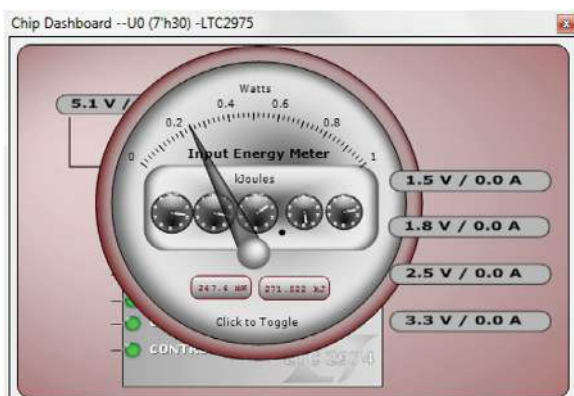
Chip Dashboard --U0 (7'h30) -LTC2975

5.1 V /

Watts

0.2

0.4

0.6

0.8

0

1

Input Energy Meter

kJoules

247.4 mW

271.522 kJ

Click to Toggle

1.5 V / 0.0 A

1.8 V / 0.0 A

2.5 V / 0.0 A

3.3 V / 0.0 A

CONTR

LTC2974